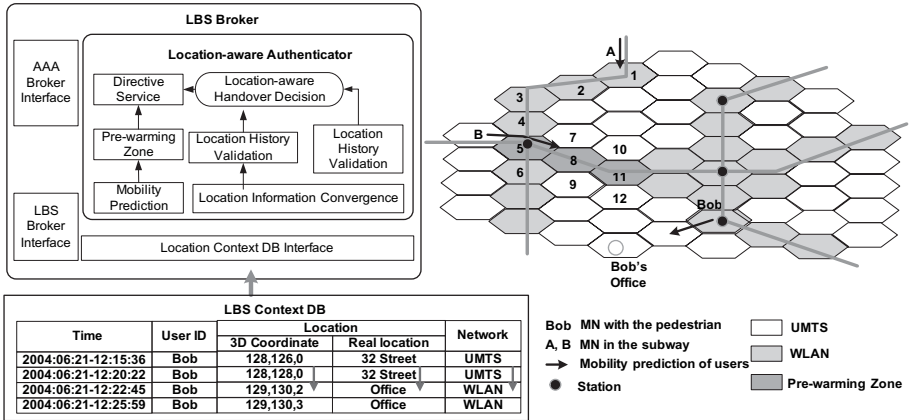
LBS Broker

AAA Broker Interface

Location-aware Authenticator

Directive Service

Location-aware Handover Decision

Pre-warming Zone

Location History Validation

Location History Validation

Mobility Prediction

Location Information Convergence

LBS Broker Interface

Location Context DB Interface

A

B

1

2

3

4

5

6

7

8

9

10

11

12

Bob

Bob's Office

LBS Context DB

| Time | User ID | Location 3D Coordinate | Location Real location | Network |
|---|---|---|---|---|
| 2004:06:21-12:15:36 | Bob | 128,126,0 | 32 Street | UMTS |
| 2004:06:21-12:20:22 | Bob | 128,128,0 | 32 Street | UMTS |
| 2004:06:21-12:22:45 | Bob | 129,130,2 | Office | WLAN |
| 2004:06:21-12:25:59 | Bob | 129,130,3 | Office | WLAN |

Bob MN with the pedestrian

A, B MN in the subway

Mobility prediction of users

Station

UMTS

WLAN

Pre-warming Zone